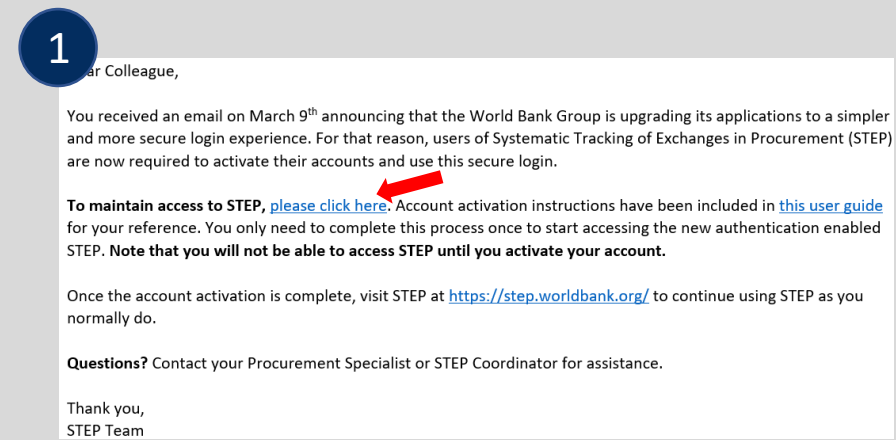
1

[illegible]ar Colleague,

You received an email on March 9$^{th}$ announcing that the World Bank Group is upgrading its applications to a simpler and more secure login experience. For that reason, users of Systematic Tracking of Exchanges in Procurement (STEP) are now required to activate their accounts and use this secure login.

**To maintain access to STEP,** please click here. Account activation instructions have been included in this user guide for your reference. You only need to complete this process once to start accessing the new authentication enabled STEP. **Note that you will not be able to access STEP until you activate your account.**

Once the account activation is complete, visit STEP at https://step.worldbank.org/ to continue using STEP as you normally do.

**Questions?** Contact your Procurement Specialist or STEP Coordinator for assistance.

Thank you,
STEP Team